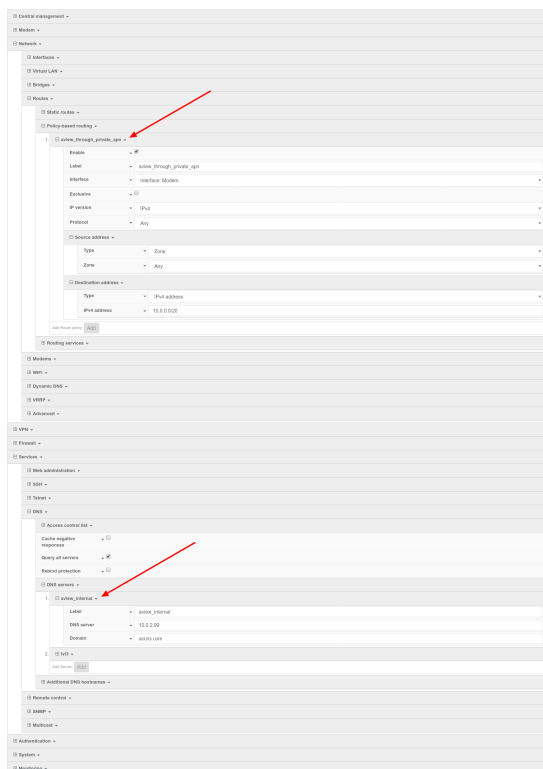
⊞ Central management ⌄
⊞ Modem ⌄
⊟ Network ⌄
⊞ Interfaces ⌄
⊞ Virtual LAN ⌄
⊞ Bridges ⌄
⊟ Routes ⌄
⊞ Static routes ⌄
⊟ Policy-based routing ⌄
1. ⊟ sview_through_private_apn ⌄

| | | |
|---|---|---|
| Enable | ⌄ | ☑ |
| Label | ⌄ | sview_through_private_apn |
| Interface | ⌄ | Interface: Modem |
| Exclusive | ⌄ | ☐ |
| IP version | ⌄ | IPv4 |
| Protocol | ⌄ | Any |

⊟ Source address ⌄

| | | |
|---|---|---|
| Type | ⌄ | Zone |
| Zone | ⌄ | Any |

⊟ Destination address ⌄

| | | |
|---|---|---|
| Type | ⌄ | IPv4 address |
| IPv4 address | ⌄ | 10.0.0.0/26 |

Add Route policy Add
⊞ Routing services ⌄
⊞ Modems ⌄
⊞ WiFi ⌄
⊞ Dynamic DNS ⌄
⊞ VRRP ⌄
⊞ Advanced ⌄
⊞ VPN ⌄
⊞ Firewall ⌄
⊟ Services ⌄
⊞ Web administration ⌄
⊞ SSH ⌄
⊞ Telnet ⌄
⊟ DNS ⌄
⊞ Access control list ⌄

| | | |
|---|---|---|
| Cache negative response | ⌄ | ☐ |
| Query all servers | ⌄ | ☑ |
| Rebind protection | ⌄ | ☐ |

⊟ DNS servers ⌄
1. ⊟ sview_internal ⌄

| | | |
|---|---|---|
| Label | ⌄ | sview_internal |
| DNS server | ⌄ | 10.0.2.99 |
| Domain | ⌄ | accns.com |

2. ⊞ IPv6 ⌄
Add Server Add
⊞ Additional DNS hostnames ⌄
⊞ Remote control ⌄
⊞ SNMP ⌄
⊞ Multicast ⌄
⊞ Authentication ⌄
⊞ System ⌄
⊞ Monitoring ⌄